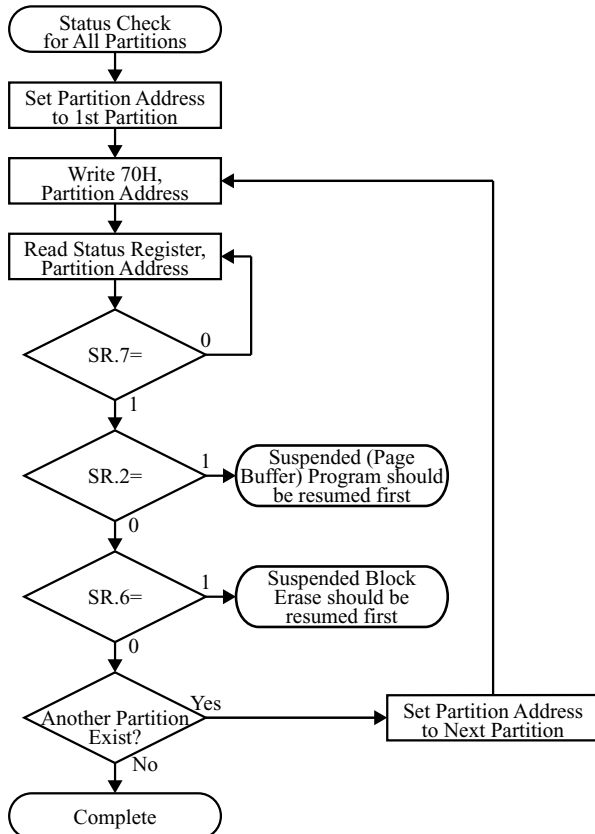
Status Check for All Partitions

Set Partition Address to 1st Partition

Write 70H, Partition Address

Read Status Register, Partition Address

SR.7=

0

1

SR.2=

1

Suspended (Page Buffer) Program should be resumed first

0

SR.6=

1

Suspended Block Erase should be resumed first

0

Another Partition Exist?

Yes

Set Partition Address to Next Partition

No

Complete